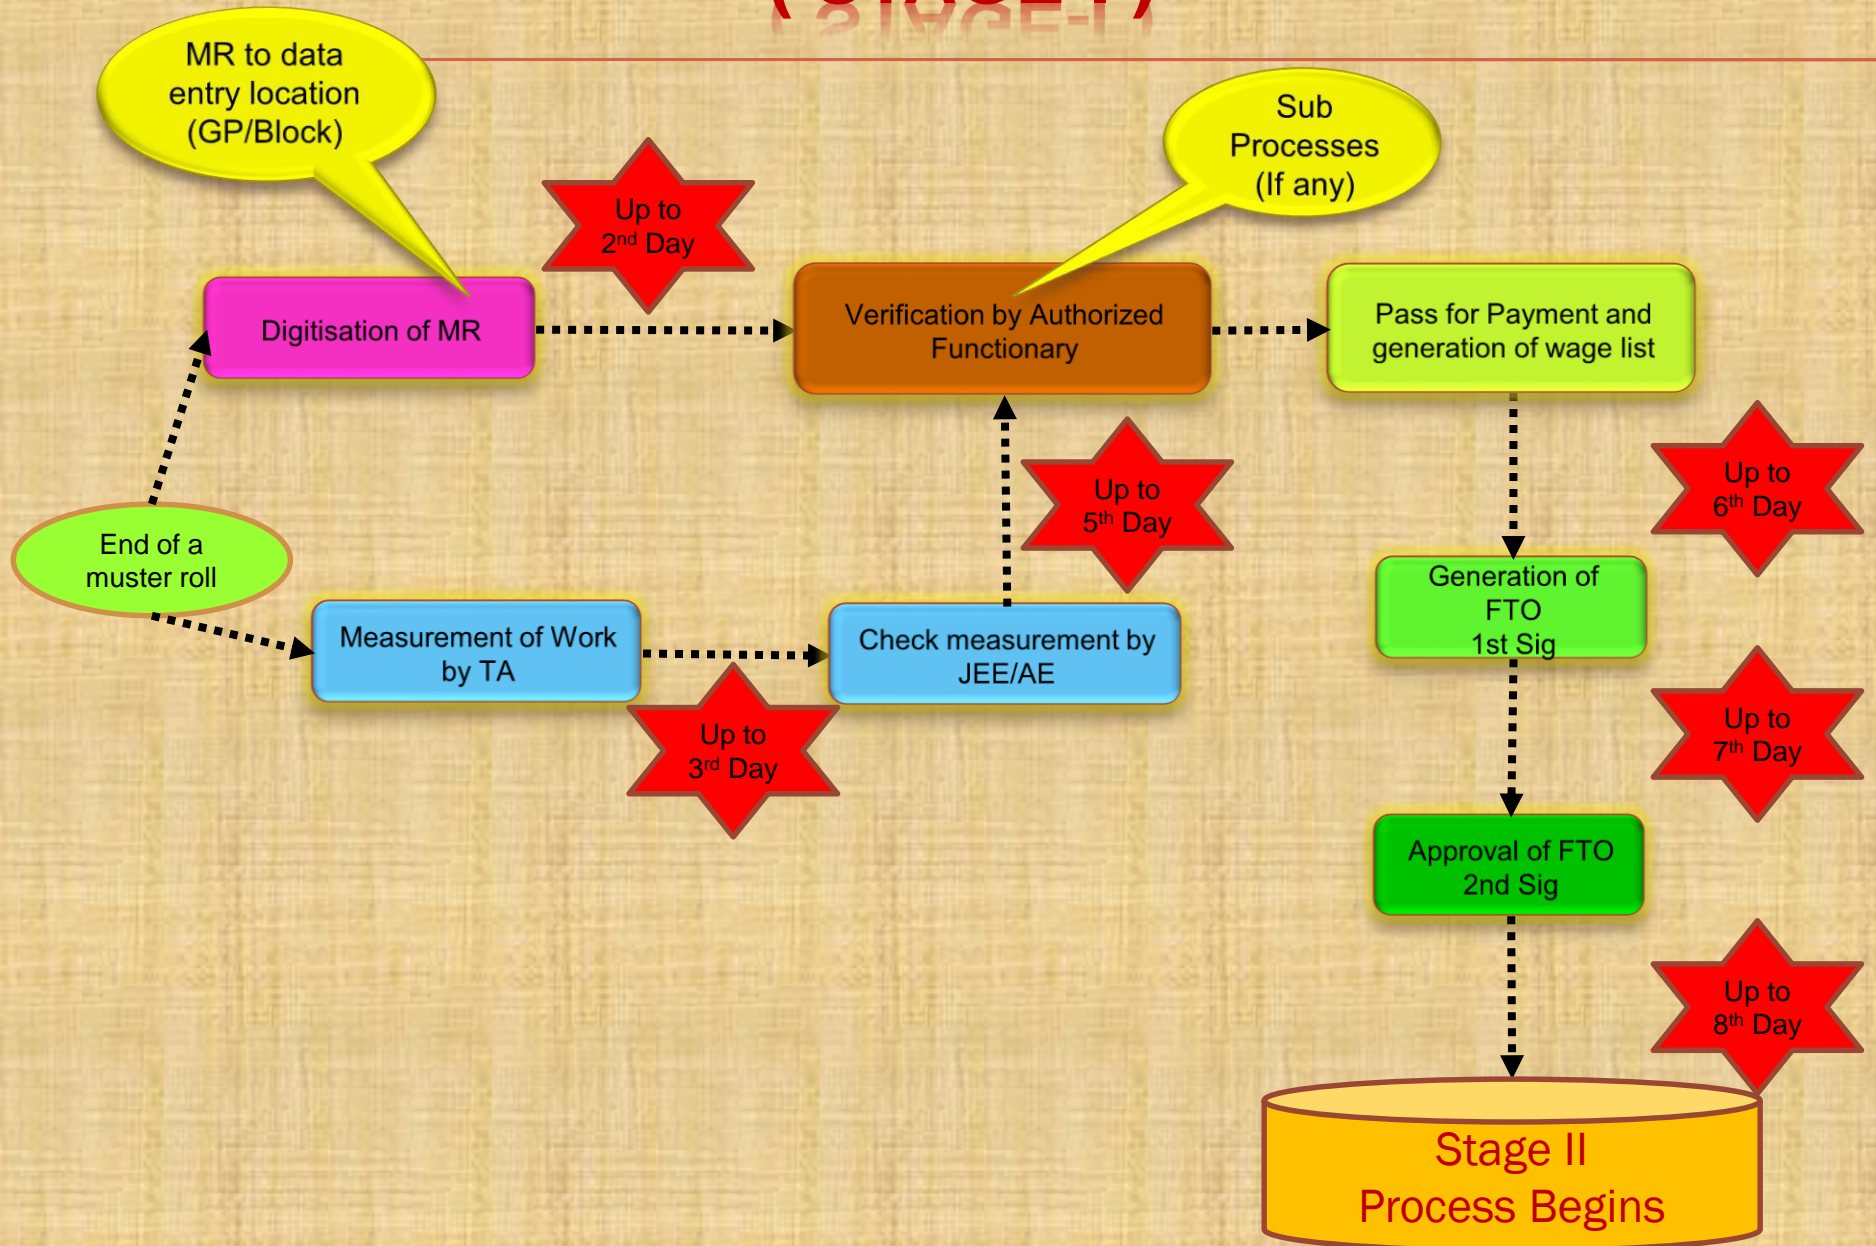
MR to data entry location (GP/Block)

Sub Processes (If any)

Up to $2^{nd}$ Day

Digitisation of MR

Verification by Authorized Functionary

Pass for Payment and generation of wage list

Up to $5^{th}$ Day

Up to $6^{th}$ Day

End of a muster roll

Measurement of Work by TA

Check measurement by JEE/AE

Generation of FTO 1st Sig

Up to $3^{rd}$ Day

Up to $7^{th}$ Day

Approval of FTO 2nd Sig

Up to $8^{th}$ Day

Stage II Process Begins